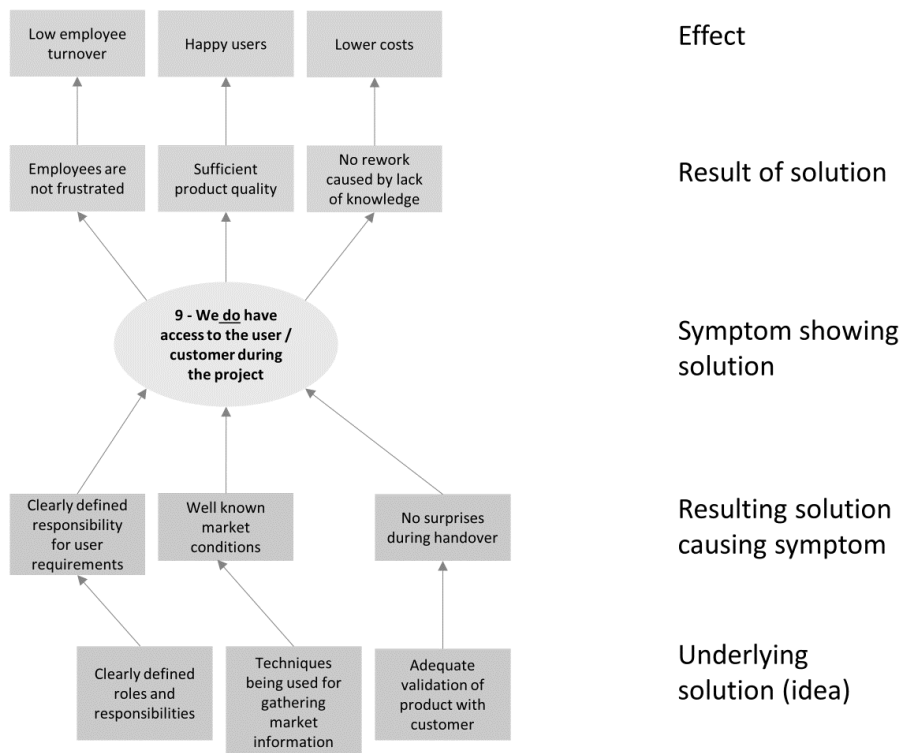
Low employee turnover

Happy users

Lower costs

Effect

Employees are not frustrated

Sufficient product quality

No rework caused by lack of knowledge

Result of solution

9 - We do have access to the user / customer during the project

Symptom showing solution

Clearly defined responsibility for user requirements

Well known market conditions

No surprises during handover

Resulting solution causing symptom

Clearly defined roles and responsibilities

Techniques being used for gathering market information

Adequate validation of product with customer

Underlying solution (idea)